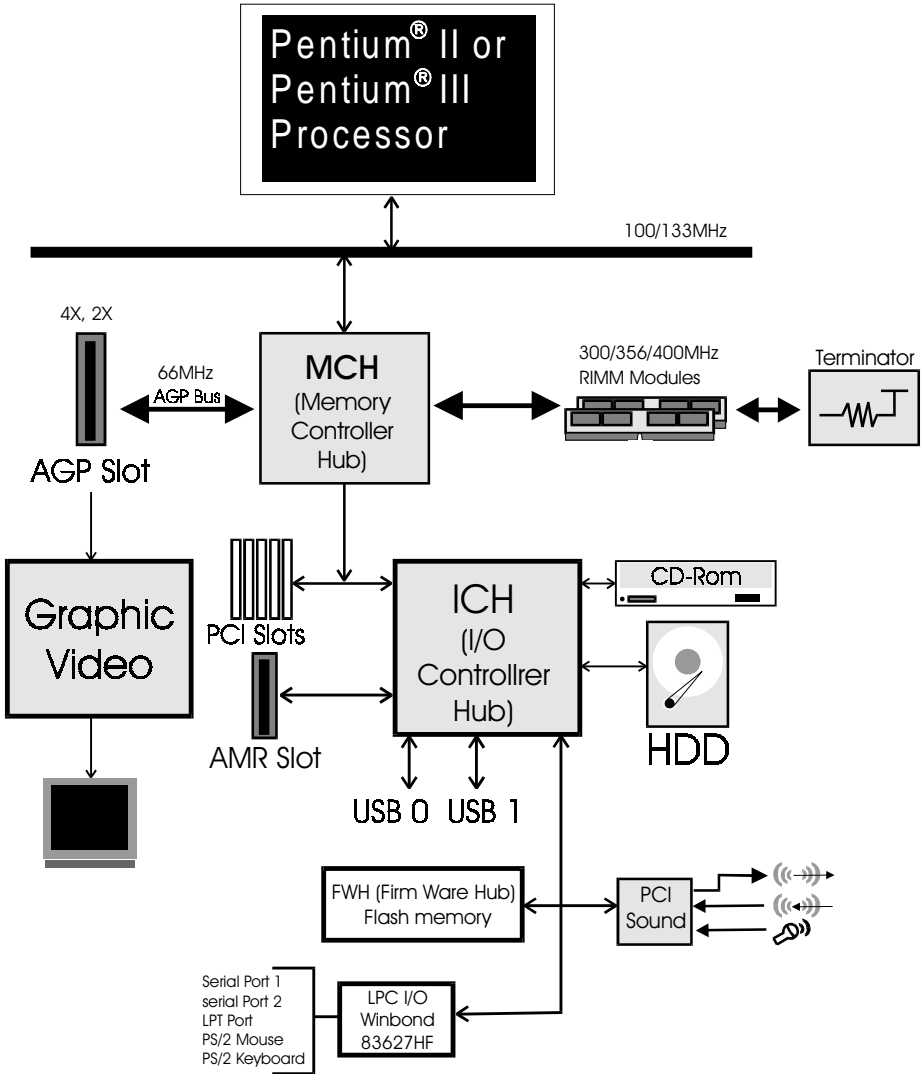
Pentium® II or Pentium® III Processor

100/133MHz

4X, 2X

66MHz AGP Bus

AGP Slot

MCH (Memory Controller Hub)

300/356/400MHz RIMM Modules

Terminator

Graphic Video

PCI Slots

AMR Slot

ICH (I/O Controllrer Hub)

CD-Rom

HDD

USB 0 USB 1

FWH (Firm Ware Hub) Flash memory

PCI Sound

Serial Port 1
serial Port 2
LPT Port
PS/2 Mouse
PS/2 Keyboard

LPC I/O Winbond 83627HF